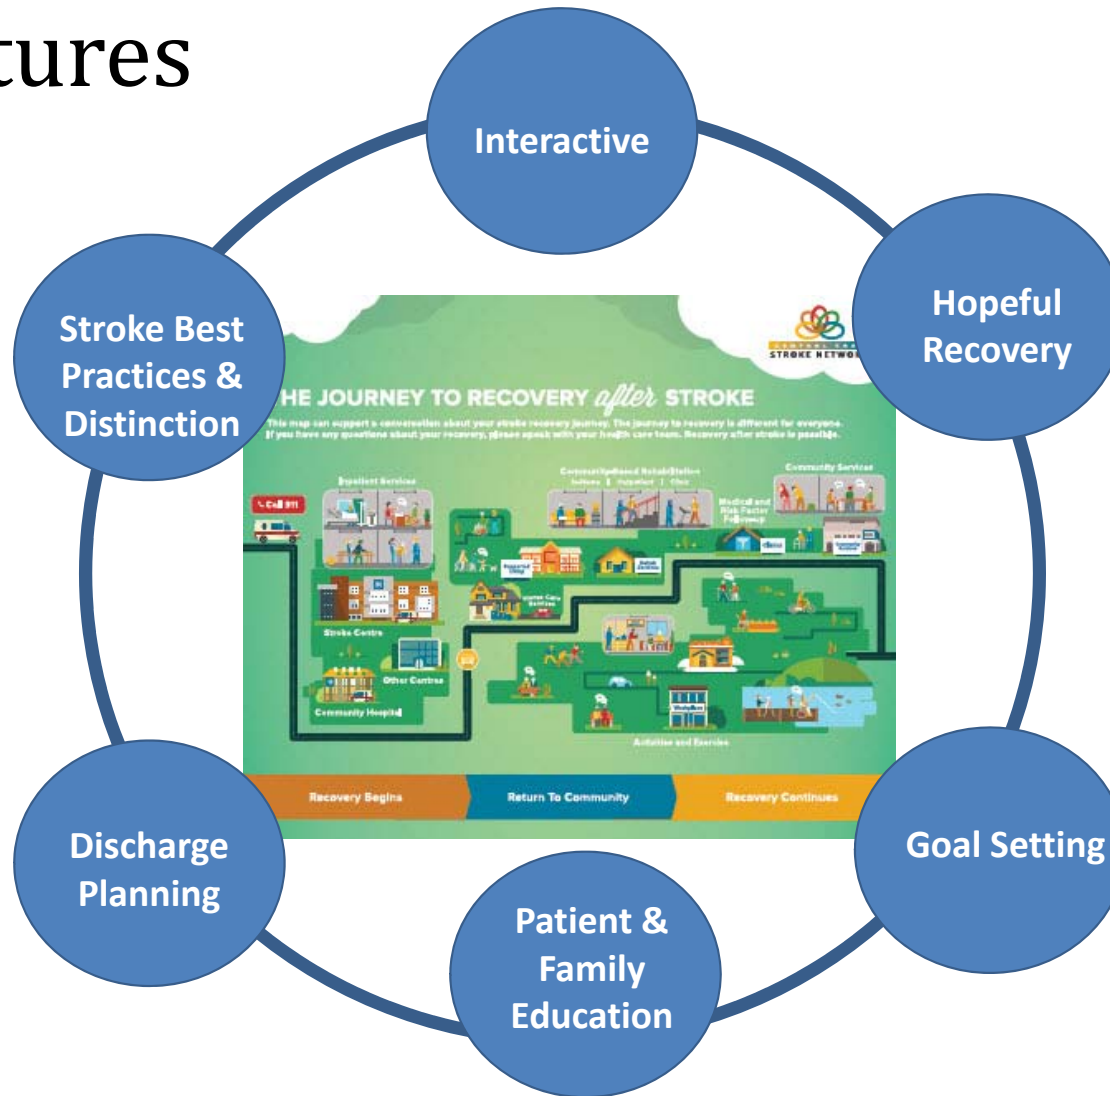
tures

Interactive

Hopeful Recovery

Goal Setting

Patient & Family Education

Discharge Planning

Stroke Best Practices & Distinction

STROKE NETWO

HE JOURNEY TO RECOVERY after STROKE

This map can support a conversation about your stroke recovery journey. The journey to recovery is different for everyone. If you have any questions about your recovery, please speak with your health care team. Recovery after stroke is possible.

Call 911

Inpatient Services

Community-Based Rehabilitation

Community Services

Medical and Risk Factor Follow-up

Stroke Centre

Other Centres

Community Hospital

Activities and Exercise

Recovery Begins

Return To Community

Recovery Continues